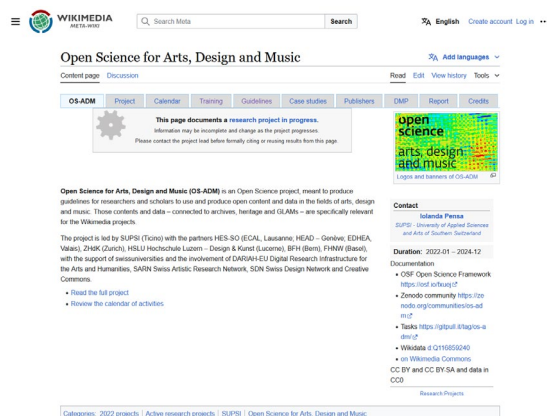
WIKIMEDIA
META-WIKI

Search Meta
Search

English
Create account
Log in

Open Science for Arts, Design and Music

Add languages

Content page
Discussion

Read
Edit
View history
Tools

| OS-ADM | Project | Calendar | Training | Guidelines | Case studies | Publishers | DMP | Report | Credits |
|---|---|---|---|---|---|---|---|---|---|

This page documents a research project in progress.
Information may be incomplete and change as the project progresses.
Please contact the project lead before formally citing or reusing results from this page.

open science
arts, design
and music

Logos and banners of OS-ADM

Open Science for Arts, Design and Music (OS-ADM) is an Open Science project, meant to produce guidelines for researchers and scholars to use and produce open content and data in the fields of arts, design and music. Those contents and data – connected to archives, heritage and GLAMs – are specifically relevant for the Wikimedia projects.

The project is led by SUPSI (Ticino) with the partners HES-SO (ECAL, Lausanne; HEAD – Genève; EDHEA, Valais), ZHdK (Zurich), HSLU Hochschule Luzern – Design & Kunst (Lucerne), BFH (Bern), FHNW (Basel), with the support of swissuniversities and the involvement of DARIAH-EU Digital Research Infrastructure for the Arts and Humanities, SARN Swiss Artistic Research Network, SDN Swiss Design Network and Creative Commons.

- Read the full project
- Review the calendar of activities

Contact
Iolanda Pensa
SUPSI - University of Applied Sciences and Arts of Southern Switzerland

Duration: 2022-01 – 2024-12

Documentation
- OSF Open Science Framework https://osf.io/buuq
- Zenodo community https://zenodo.org/communities/os-adm
- Tasks https://gitpull.it/tag/os-adm/
- Wikidata d:Q116859240
- on Wikimedia Commons

CC BY and CC BY-SA and data in CC0

Research Projects

Categories: 2022 projects | Active research projects | SUPSI | Open Science for Arts, Design and Music